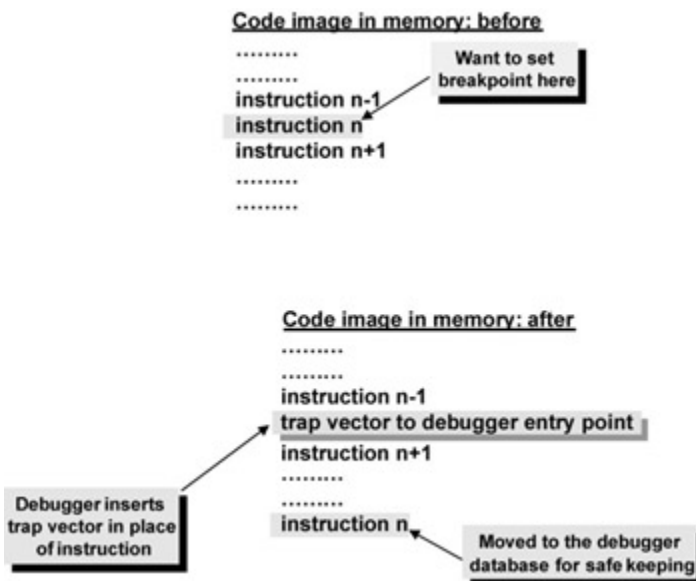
Code image in memory: before

..........
..........
instruction n-1
instruction n
instruction n+1
..........
..........

Want to set breakpoint here

Code image in memory: after

..........
..........
instruction n-1
trap vector to debugger entry point
instruction n+1
..........
..........
instruction n

Debugger inserts trap vector in place of instruction

Moved to the debugger database for safe keeping